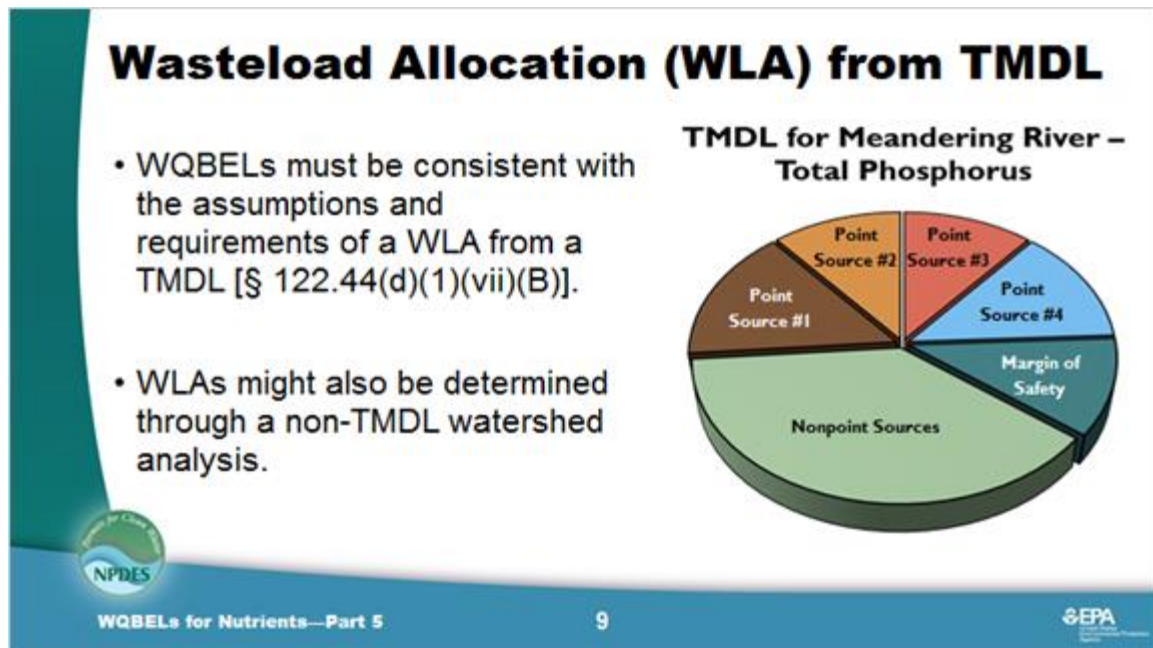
Wasteload Allocation (WLA) from TMDL

• WQBELs must be consistent with the assumptions and requirements of a WLA from a TMDL [§ 122.44(d)(1)(vii)(B)].

• WLAs might also be determined through a non-TMDL watershed analysis.

TMDL for Meandering River – Total Phosphorus

Point Source #2
Point Source #3
Point Source #1
Point Source #4
Margin of Safety
Nonpoint Sources

Permits for Clean Water
NPDES

WQBELs for Nutrients—Part 5

9

EPA
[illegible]